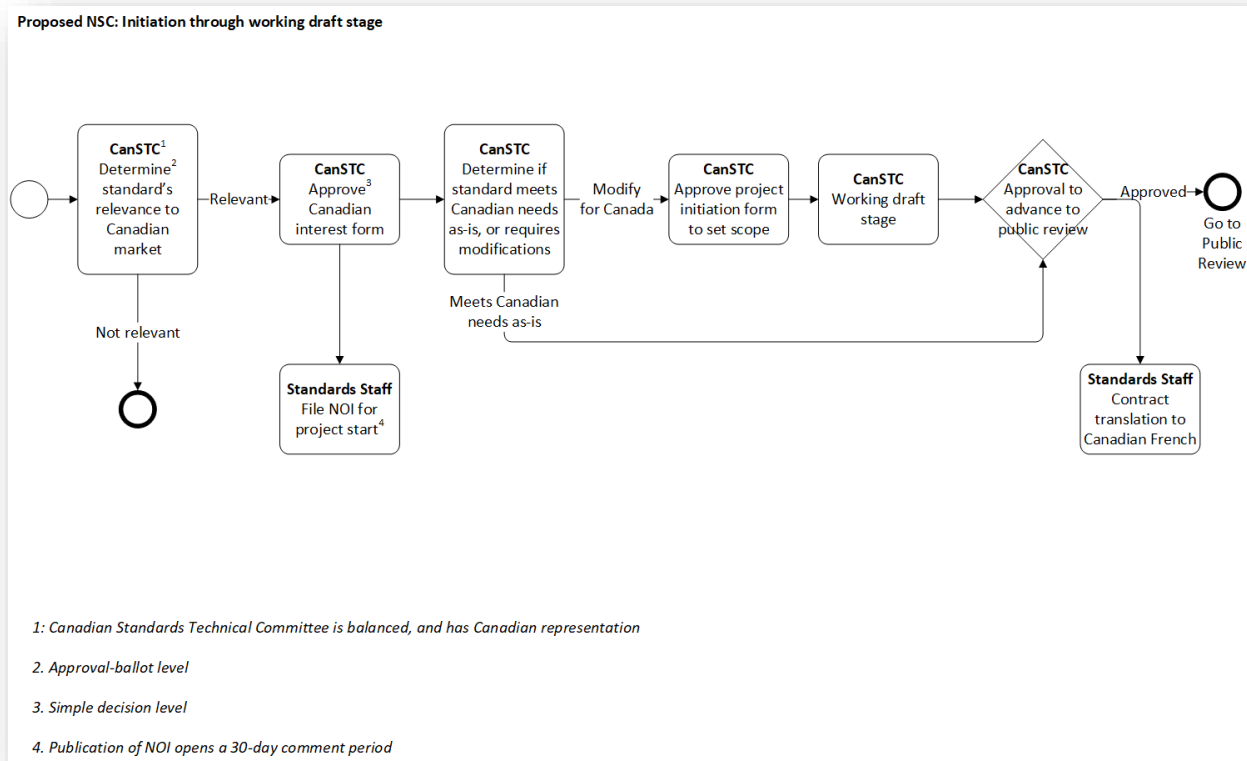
Proposed NSC: Initiation through working draft stage

CanSTC$^1$ Determine$^2$ standard's relevance to Canadian market

Relevant

Not relevant

CanSTC Approve$^3$ Canadian interest form

Standards Staff File NOI for project start$^4$

CanSTC Determine if standard meets Canadian needs as-is, or requires modifications

Modify for Canada

Meets Canadian needs as-is

CanSTC Approve project initiation form to set scope

CanSTC Working draft stage

CanSTC Approval to advance to public review

Approved

Go to Public Review

Standards Staff Contract translation to Canadian French

1: Canadian Standards Technical Committee is balanced, and has Canadian representation

2. Approval-ballot level

3. Simple decision level

4. Publication of NOI opens a 30-day comment period